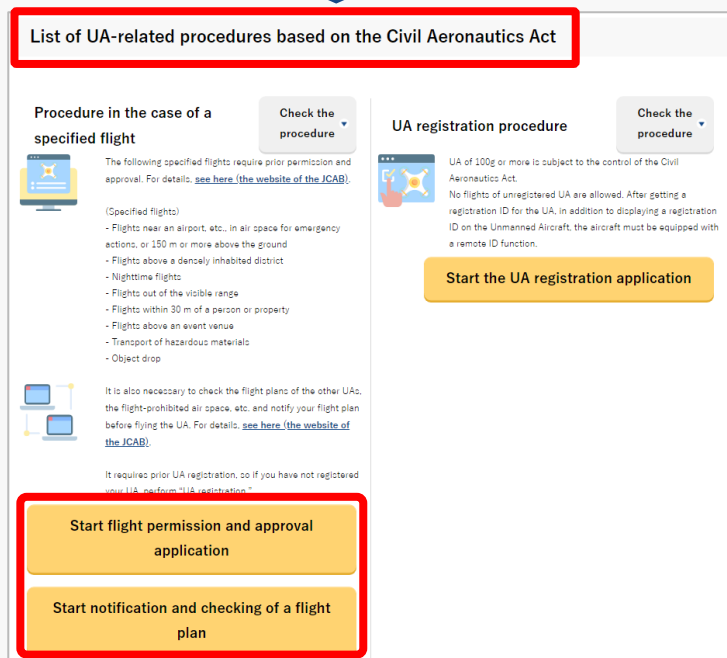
List of UA-related procedures based on the Civil Aeronautics Act

Procedure in the case of a specified flight

Check the procedure

The following specified flights require prior permission and approval. For details, see here (the website of the JCAB).

(Specified flights)
- Flights near an airport, etc., in air space for emergency actions, or 150 m or more above the ground
- Flights above a densely inhabited district
- Nighttime flights
- Flights out of the visible range
- Flights within 30 m of a person or property
- Flights above an event venue
- Transport of hazardous materials
- Object drop

It is also necessary to check the flight plans of the other UAs, the flight-prohibited air space, etc. and notify your flight plan before flying the UA. For details, see here (the website of the JCAB).

It requires prior UA registration, so if you have not registered your UA, perform "UA registration."

Start flight permission and approval application

Start notification and checking of a flight plan

UA registration procedure

Check the procedure

UA of 100g or more is subject to the control of the Civil Aeronautics Act.
No flights of unregistered UA are allowed. After getting a registration ID for the UA, in addition to displaying a registration ID on the Unmanned Aircraft, the aircraft must be equipped with a remote ID function.

Start the UA registration application